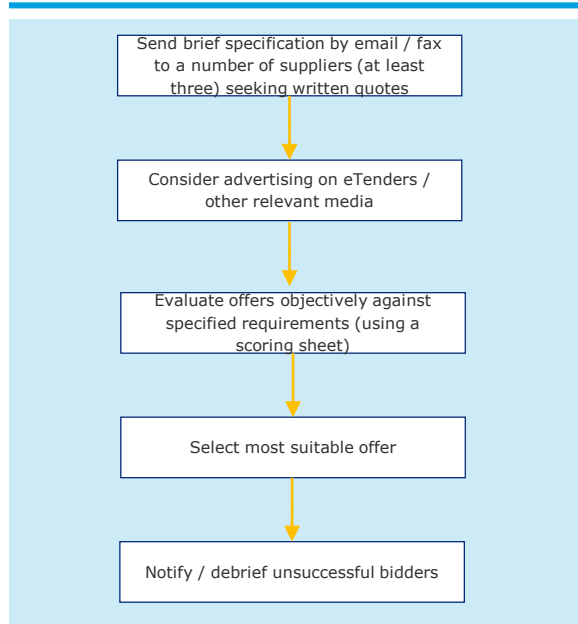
Send brief specification by email / fax to a number of suppliers (at least three) seeking written quotes

Consider advertising on eTenders / other relevant media

Evaluate offers objectively against specified requirements (using a scoring sheet)

Select most suitable offer

Notify / debrief unsuccessful bidders